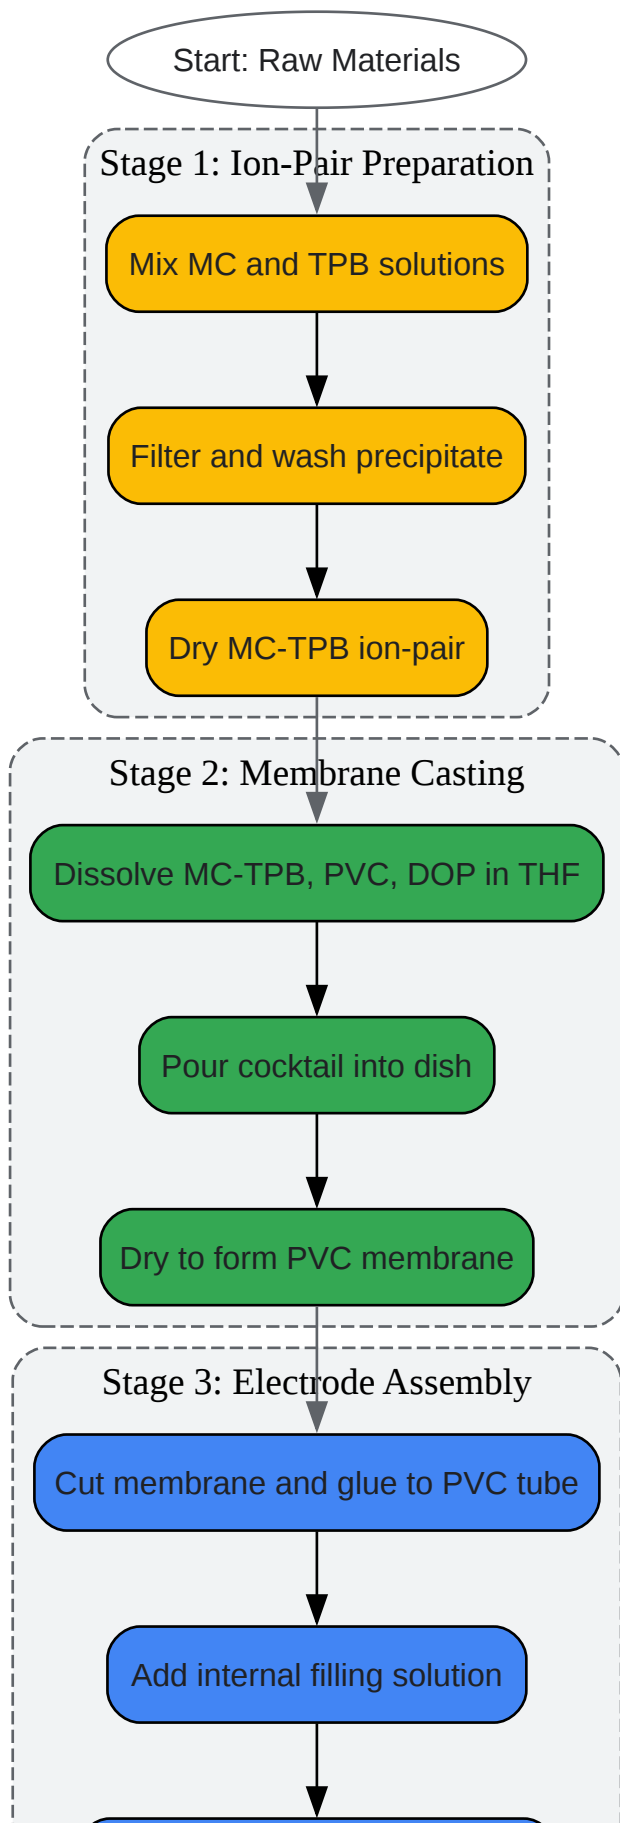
Start: Raw Materials

Stage 1: Ion-Pair Preparation

Mix MC and TPB solutions

Filter and wash precipitate

Dry MC-TPB ion-pair

Stage 2: Membrane Casting

Dissolve MC-TPB, PVC, DOP in THF

Pour cocktail into dish

Dry to form PVC membrane

Stage 3: Electrode Assembly

Cut membrane and glue to PVC tube

Add internal filling solution